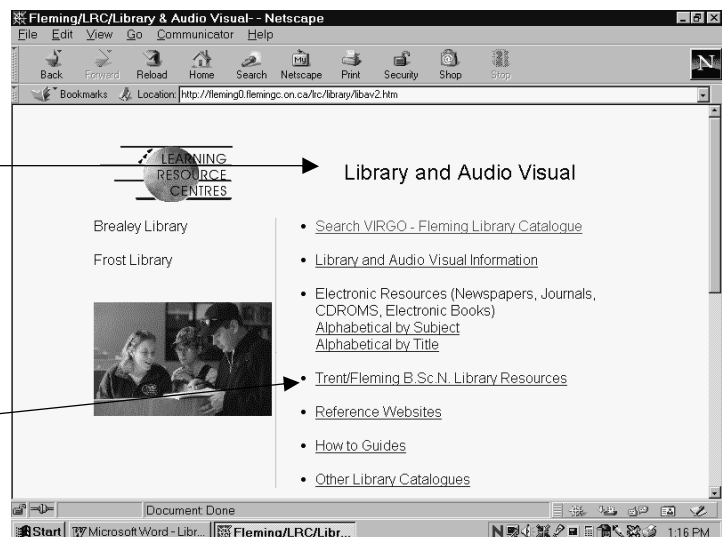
Fleming/LRC/Library & Audio Visual- - Netscape

File Edit View Go Communicator Help

Back Forward Reload Home Search Netscape Print Security Shop Stop

Bookmarks Location: http://fleming0.flemingc.on.ca/lrc/library/libav2.htm

LEARNING RESOURCE CENTRES

Library and Audio Visual

Brealey Library

Frost Library

• Search VIRGO - Fleming Library Catalogue

• Library and Audio Visual Information

• Electronic Resources (Newspapers, Journals, CDROMS, Electronic Books)
Alphabetical by Subject
Alphabetical by Title

• Trent/Fleming B.Sc.N. Library Resources

• Reference Websites

• How to Guides

• Other Library Catalogues

Document: Done

Start Microsoft Word - Libr... Fleming/LRC/Libr... 1:16 PM